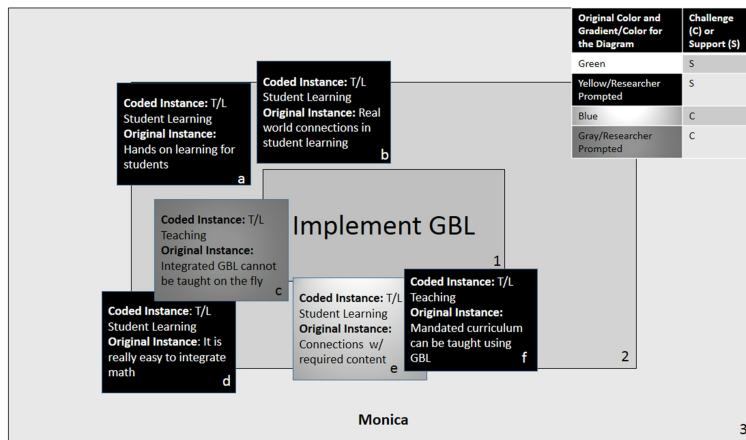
| Original Color and Gradient/Color for the Diagram | Challenge (C) or Support (S) |
|---|---|
| Green | S |
| Yellow/Researcher Prompted | S |
| Blue | C |
| Gray/Researcher Prompted | C |

Coded Instance: T/L Student Learning Original Instance: Hands on learning for students a

Coded Instance: T/L Student Learning Original Instance: Real world connections in student learning b

Implement GBL 1

Coded Instance: T/L Teaching Original Instance: Integrated GBL cannot be taught on the fly c

Coded Instance: T/L Student Learning Original Instance: It is really easy to integrate math d

Coded Instance: T/L Student Learning Original Instance: Connections w/ required content e

Coded Instance: T/L Teaching Original Instance: Mandated curriculum can be taught using GBL f

2

Monica

3